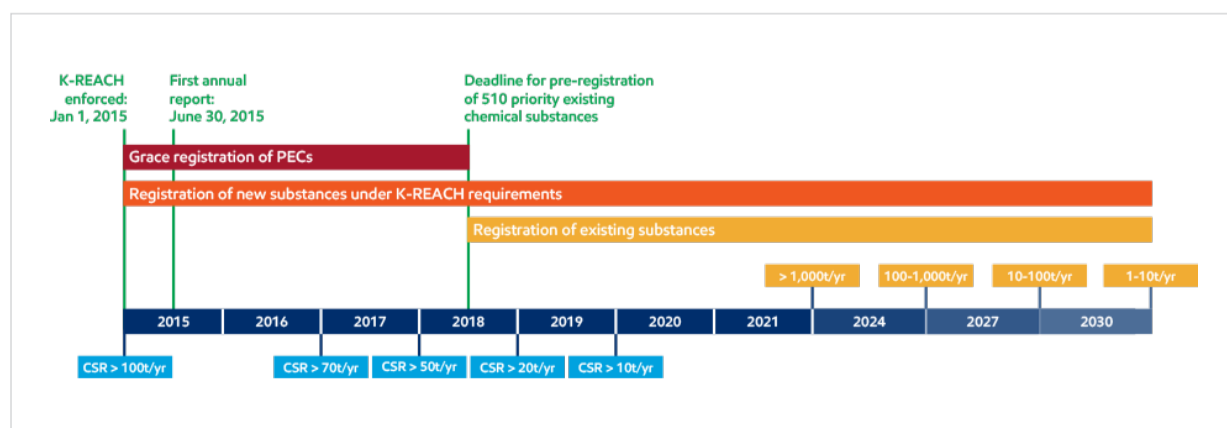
K-REACH enforced: Jan 1, 2015

First annual report: June 30, 2015

Deadline for pre-registration of 510 priority existing chemical substances

Grace registration of PECs

Registration of new substances under K-REACH requirements

Registration of existing substances

> 1,000t/yr

100-1,000t/yr

10-100t/yr

1-10t/yr

| 2015 | 2016 | 2017 | 2018 | 2019 | 2020 | 2021 | 2024 | 2027 | 2030 |
|---|---|---|---|---|---|---|---|---|---|

CSR > 100t/yr

CSR > 70t/yr

CSR > 50t/yr

CSR > 20t/yr

CSR > 10t/yr